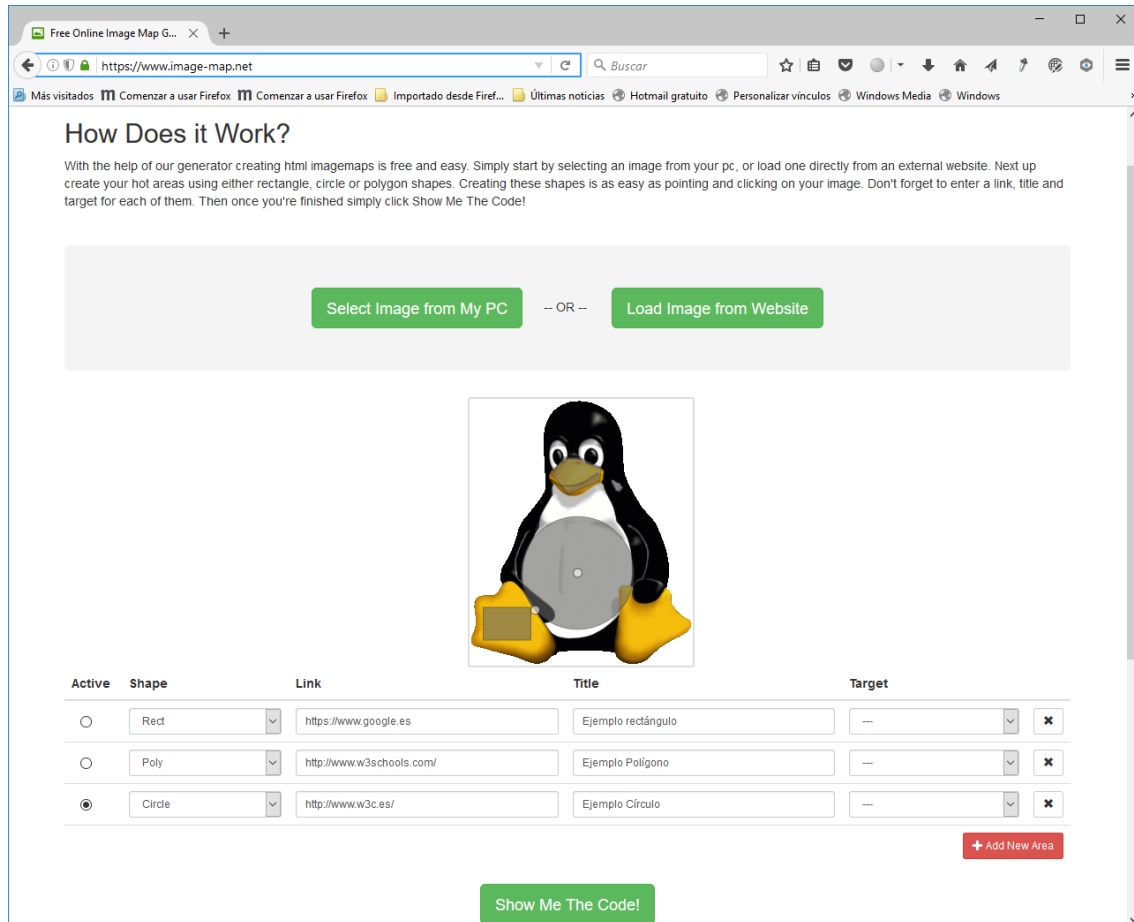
Free Online Image Map G...

https://www.image-map.net

Buscar

Más visitados Comenzar a usar Firefox Comenzar a usar Firefox Importado desde Firef... Últimas noticias Hotmail gratuito Personalizar vínculos Windows Media Windows

How Does it Work?

With the help of our generator creating html imagemaps is free and easy. Simply start by selecting an image from your pc, or load one directly from an external website. Next up create your hot areas using either rectangle, circle or polygon shapes. Creating these shapes is as easy as pointing and clicking on your image. Don't forget to enter a link, title and target for each of them. Then once you're finished simply click Show Me The Code!

Select Image from My PC -- OR -- Load Image from Website

| Active | Shape | Link | Title | Target | |
|---|---|---|---|---|---|
| ○ | Rect | https://www.google.es | Ejemplo rectángulo | --- | ✖ |
| ○ | Poly | http://www.w3schools.com/ | Ejemplo Polígono | --- | ✖ |
| ◉ | Circle | http://www.w3c.es/ | Ejemplo Círculo | --- | ✖ |

+ Add New Area

Show Me The Code!